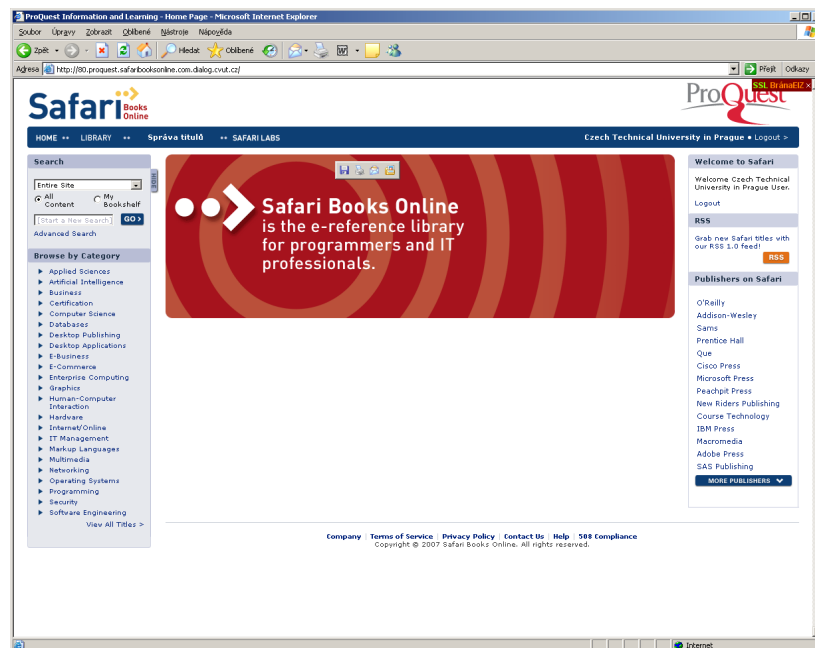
ProQuest Information and Learning - Home Page - Microsoft Internet Explorer

Soubor Úpravy Zobrazit Oblíbené Nástroje Nápověda

Zpět Hledat Oblíbené

Adresa http://80.proquest.safaribooksonline.com.dialog.cvut.cz/

Přejít Odkazy

SSL BránaEIZ

Safari Books Online

ProQuest

HOME LIBRARY Správa titulů SAFARI LABS

Czech Technical University in Prague • Logout >

Search

Entire Site

All Content

My Bookshelf

[Start a New Search] GO >

Advanced Search

Browse by Category

Applied Sciences
Artificial Intelligence
Business
Certification
Computer Science
Databases
Desktop Publishing
Desktop Applications
E-Business
E-Commerce
Enterprise Computing
Graphics
Human-Computer Interaction
Hardware
Internet/Online
IT Management
Markup Languages
Multimedia
Networking
Operating Systems
Programming
Security
Software Engineering

View All Titles >

Safari Books Online is the e-reference library for programmers and IT professionals.

Welcome to Safari

Welcome Czech Technical University in Prague User.

Logout

RSS

Grab new Safari titles with our RSS 1.0 feed!

RSS

Publishers on Safari

O'Reilly
Addison-Wesley
Sams
Prentice Hall
Que
Cisco Press
Microsoft Press
Peachpit Press
New Riders Publishing
Course Technology
IBM Press
Macromedia
Adobe Press
SAS Publishing

MORE PUBLISHERS

Company | Terms of Service | Privacy Policy | Contact Us | Help | 508 Compliance
Copyright © 2007 Safari Books Online. All rights reserved.

Internet